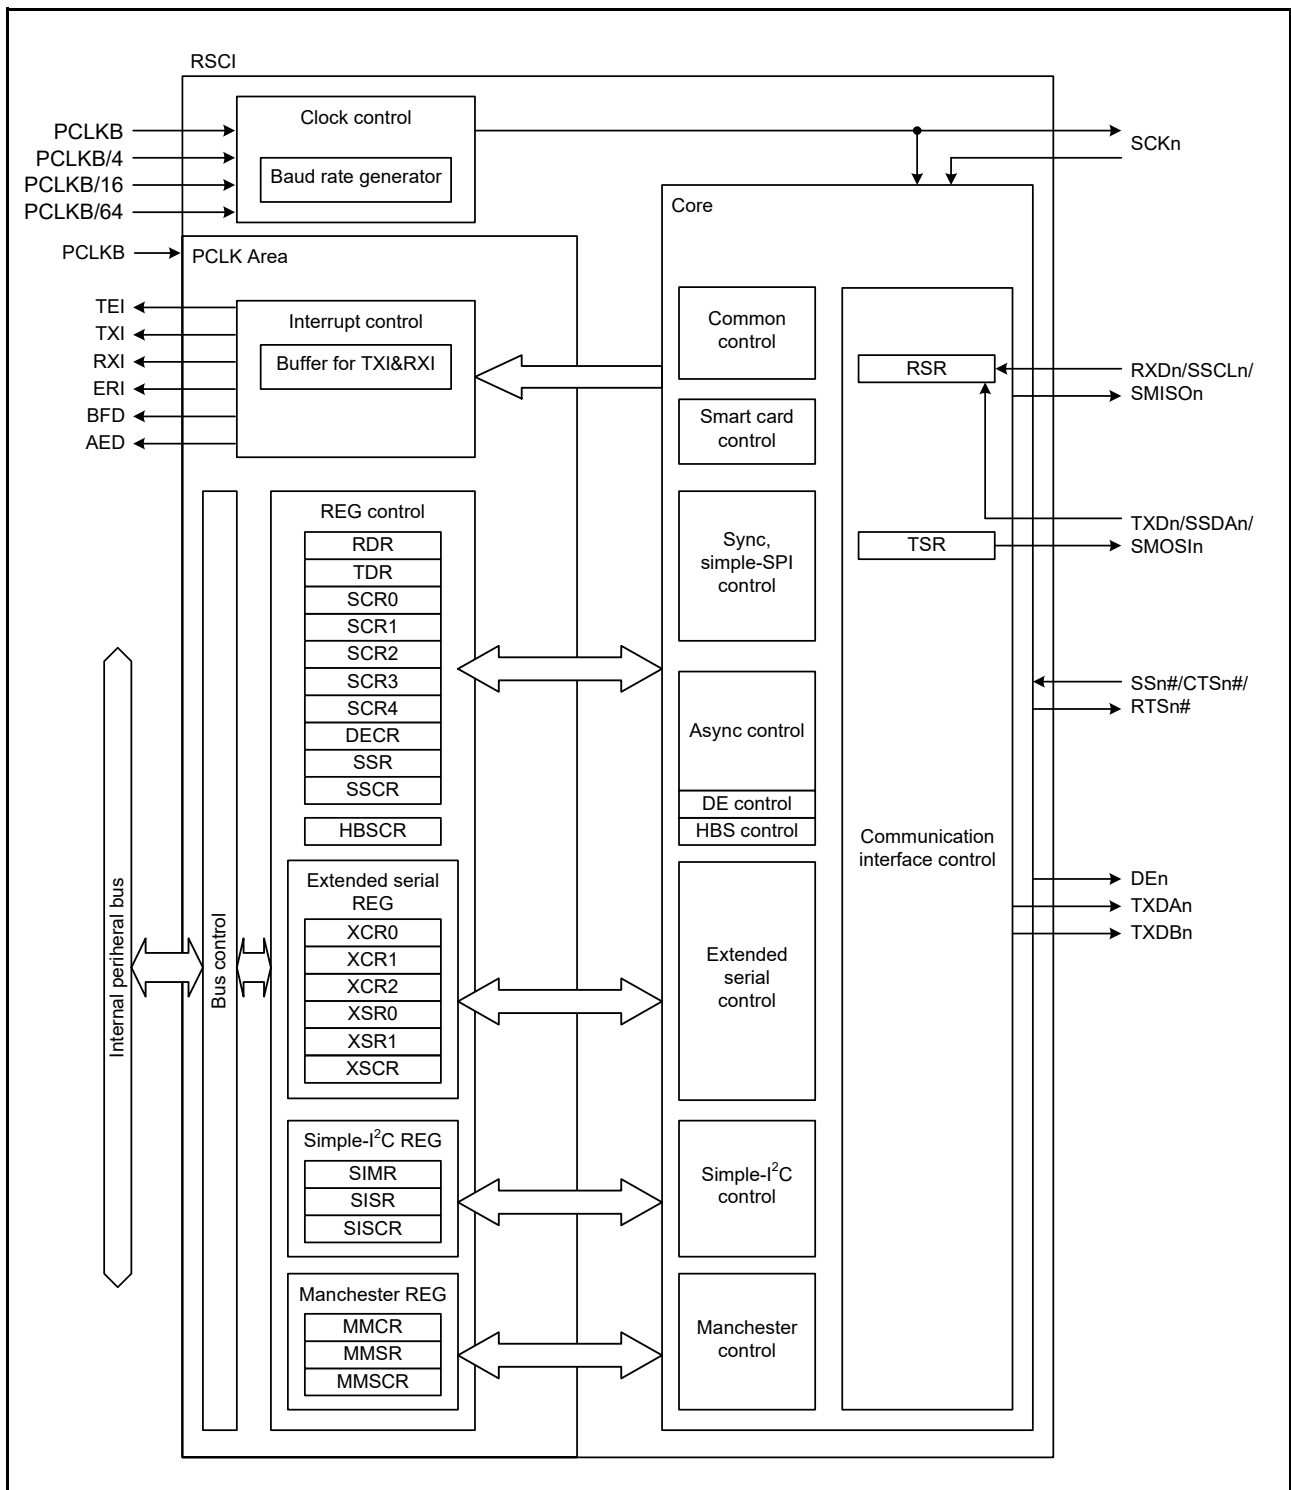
RSCI

PCLKB
PCLKB/4
PCLKB/16
PCLKB/64

Clock control

Baud rate generator

SCKn

Core

PCLKB

PCLK Area

TEI
TXI
RXI
ERI
BFD
AED

Interrupt control

Buffer for TXI&RXI

Common control

Smart card control

RSR

RXDn/SSCLn/ SMISOn

REG control

RDR
TDR
SCR0
SCR1
SCR2
SCR3
SCR4
DECR
SSR
SSCR

HBSCR

Sync, simple-SPI control

TSR

TXDn/SSDAn/ SMOSIn

Async control

DE control

HBS control

SSn#/CTSn#/ RTSn#

Communication interface control

DEn
TXDAn
TXDBn

Internal periheral bus

Bus control

Extended serial REG

XCR0
XCR1
XCR2
XSR0
XSR1
XSCR

Extended serial control

Simple-I$^2$C REG

SIMR
SISR
SISCR

Simple-I$^2$C control

Manchester REG

MMCR
MMSR
MMSCR

Manchester control